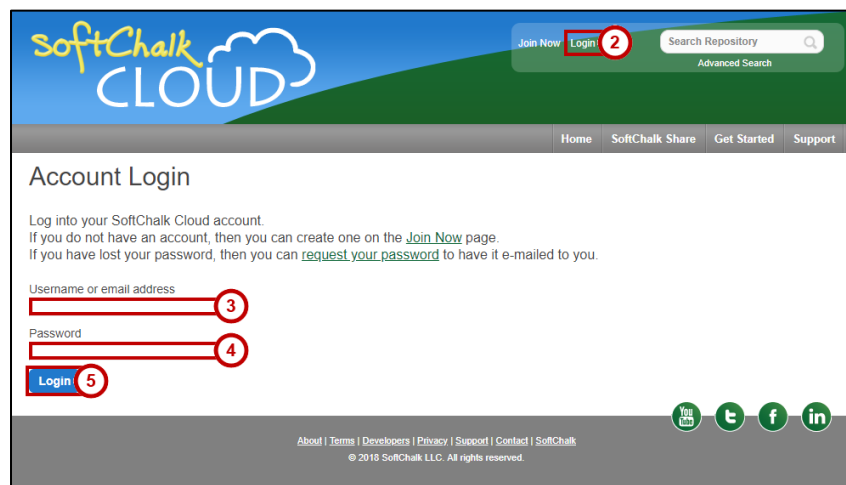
SoftChalk CLOUD

Join Now Login 2

Search Repository

Advanced Search

Home SoftChalk Share Get Started Support

Account Login

Log into your SoftChalk Cloud account.
If you do not have an account, then you can create one on the Join Now page.
If you have lost your password, then you can request your password to have it e-mailed to you.

Username or email address

3

Password

4

Login 5

You Tube

About | Terms | Developers | Privacy | Support | Contact | SoftChalk

© 2018 SoftChalk LLC. All rights reserved.